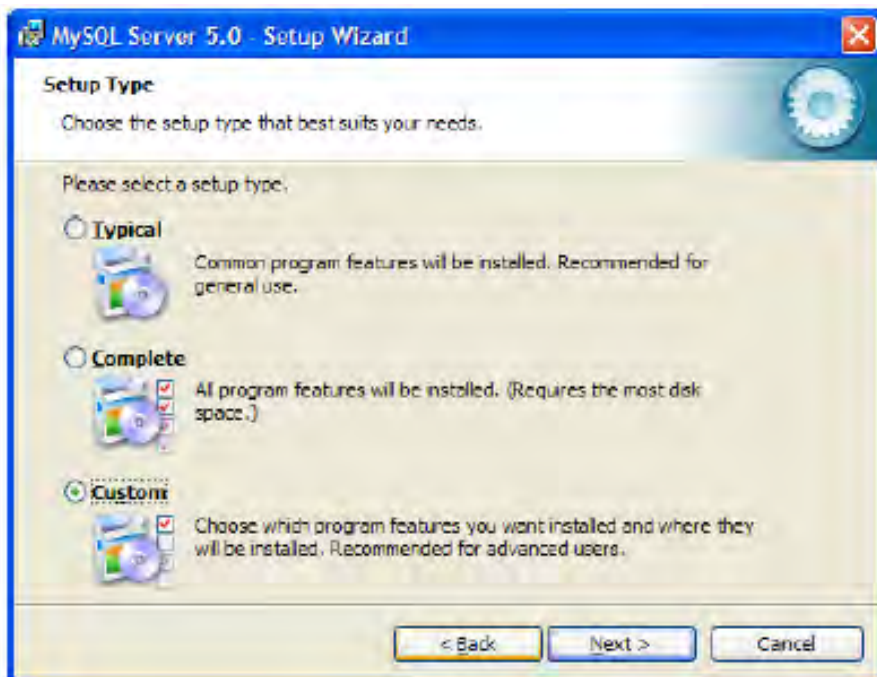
MySQL Server 5.0 - Setup Wizard

Setup Type

Choose the setup type that best suits your needs.

Please select a setup type.

Typical

Common program features will be installed. Recommended for general use.

Complete

All program features will be installed. (Requires the most disk space.)

Custom

Choose which program features you want installed and where they will be installed. Recommended for advanced users.

< Back

Next >

Cancel